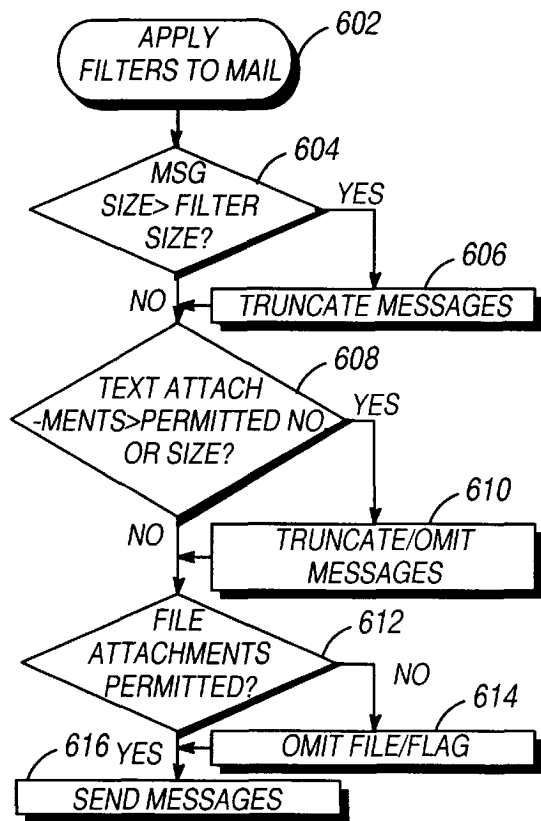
APPLY FILTERS TO MAIL
602

MSG SIZE> FILTER SIZE?
604
YES
606
NO
TRUNCATE MESSAGES

TEXT ATTACH -MENTS>PERMITTED NO OR SIZE?
608
YES
610
NO
TRUNCATE/OMIT MESSAGES

FILE ATTACHMENTS PERMITTED?
612
NO
614
OMIT FILE/FLAG
616 YES
SEND MESSAGES